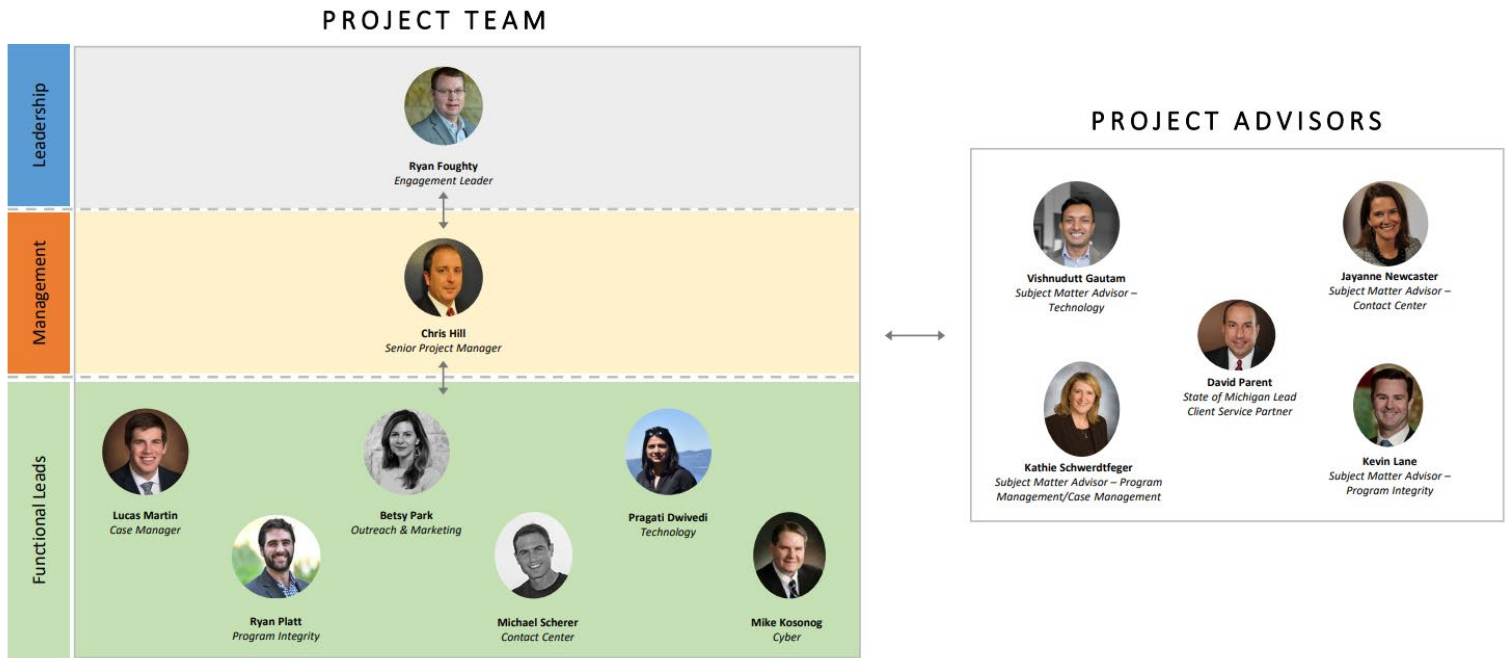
PROJECT TEAM

Leadership

Ryan Foughty
Engagement Leader

Management

Chris Hill
Senior Project Manager

Functional Leads

Lucas Martin
Case Manager

Betsy Park
Outreach & Marketing

Pragati Dwivedi
Technology

Ryan Platt
Program Integrity

Michael Scherer
Contact Center

Mike Kosonog
Cyber

PROJECT ADVISORS

Vishnudutt Gautam
Subject Matter Advisor – Technology

Jayanne Newcaster
Subject Matter Advisor – Contact Center

David Parent
State of Michigan Lead Client Service Partner

Kathie Schwerdtfeger
Subject Matter Advisor – Program Management/Case Management

Kevin Lane
Subject Matter Advisor – Program Integrity